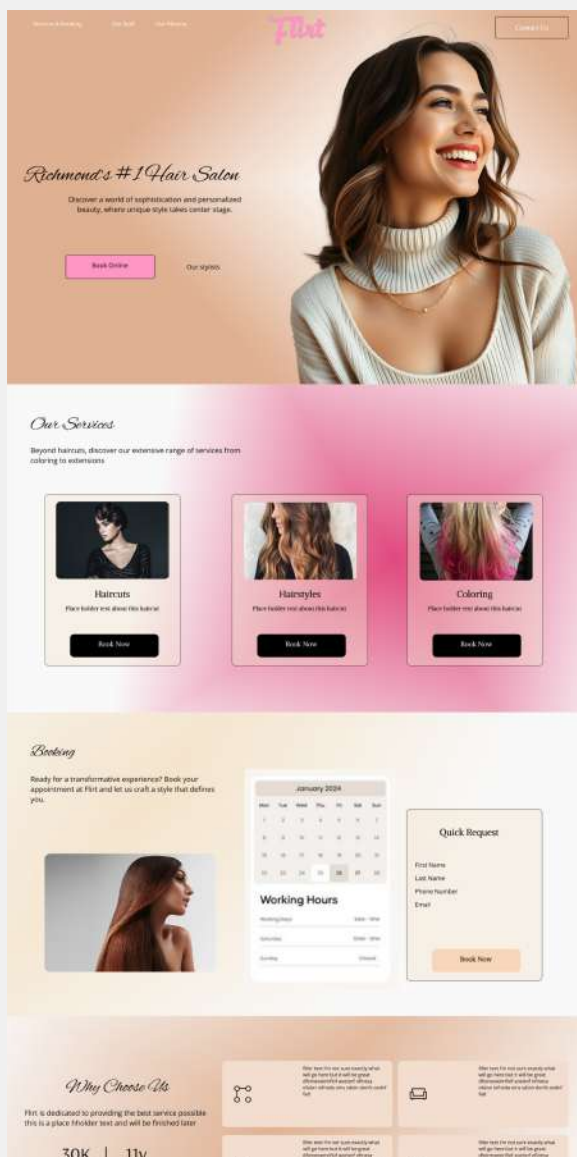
Services & Booking Our Staff Our Mission

Flirt

Contact Us

Richmond's #1 Hair Salon

Discover a world of sophistication and personalized beauty, where unique style takes center stage.

Book Online

Our stylists

Our Services

Beyond haircuts, discover our extensive range of services from coloring to extensions

Haircuts

Place holder text about this haircut

Book Now

Hairstyles

Place holder text about this haircut

Book Now

Coloring

Place holder text about this haircut

Book Now

Booking

Ready for a transformative experience? Book your appointment at Flirt and let us craft a style that defines you.

January 2024

| Mon | Tue | Wed | Thu | Fri | Sat | Sun |
|---|---|---|---|---|---|---|
| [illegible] | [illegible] | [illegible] | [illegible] | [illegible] | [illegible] | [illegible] |
| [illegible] | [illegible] | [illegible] | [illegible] | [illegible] | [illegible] | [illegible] |
| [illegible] | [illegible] | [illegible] | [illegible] | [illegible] | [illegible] | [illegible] |
| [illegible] | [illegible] | 24 | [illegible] | 26 | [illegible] | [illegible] |

Working Hours

Working Days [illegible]

Saturday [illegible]

Sunday Closed

Quick Request

First Name

Last Name

Phone Number

Email

Book Now

Why Choose Us

Flirt is dedicated to providing the best service possible this is a place hholder text and will be finished later

30K | 11y

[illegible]

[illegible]

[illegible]

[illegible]